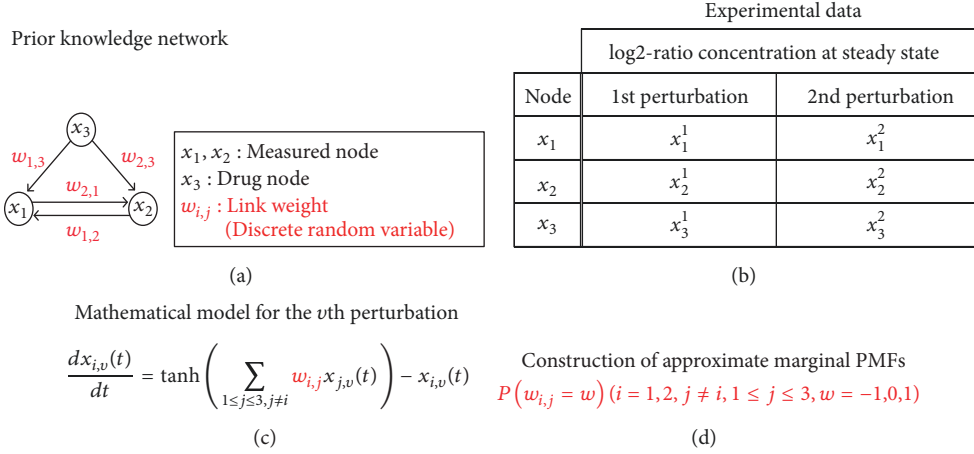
Prior knowledge network

$x_3$

$w_{1,3}$

$w_{2,3}$

$w_{2,1}$

$x_1$

$x_2$

$w_{1,2}$

$x_1, x_2$ : Measured node
$x_3$ : Drug node
$w_{i,j}$ : Link weight
(Discrete random variable)

(a)

Experimental data

| | log2-ratio concentration at steady state | |
|---|---|---|
| Node | 1st perturbation | 2nd perturbation |
| $x_1$ | $x_1^1$ | $x_1^2$ |
| $x_2$ | $x_2^1$ | $x_2^2$ |
| $x_3$ | $x_3^1$ | $x_3^2$ |

(b)

Mathematical model for the $v$th perturbation

$\frac{dx_{i,v}(t)}{dt} = \tanh\left(\sum_{1\leq j\leq 3, j\neq i} w_{i,j} x_{j,v}(t)\right) - x_{i,v}(t)$

(c)

Construction of approximate marginal PMFs
$P\left(w_{i,j} = w\right) (i = 1, 2,\ j \neq i,\ 1 \leq j \leq 3,\ w = -1,0,1)$

(d)